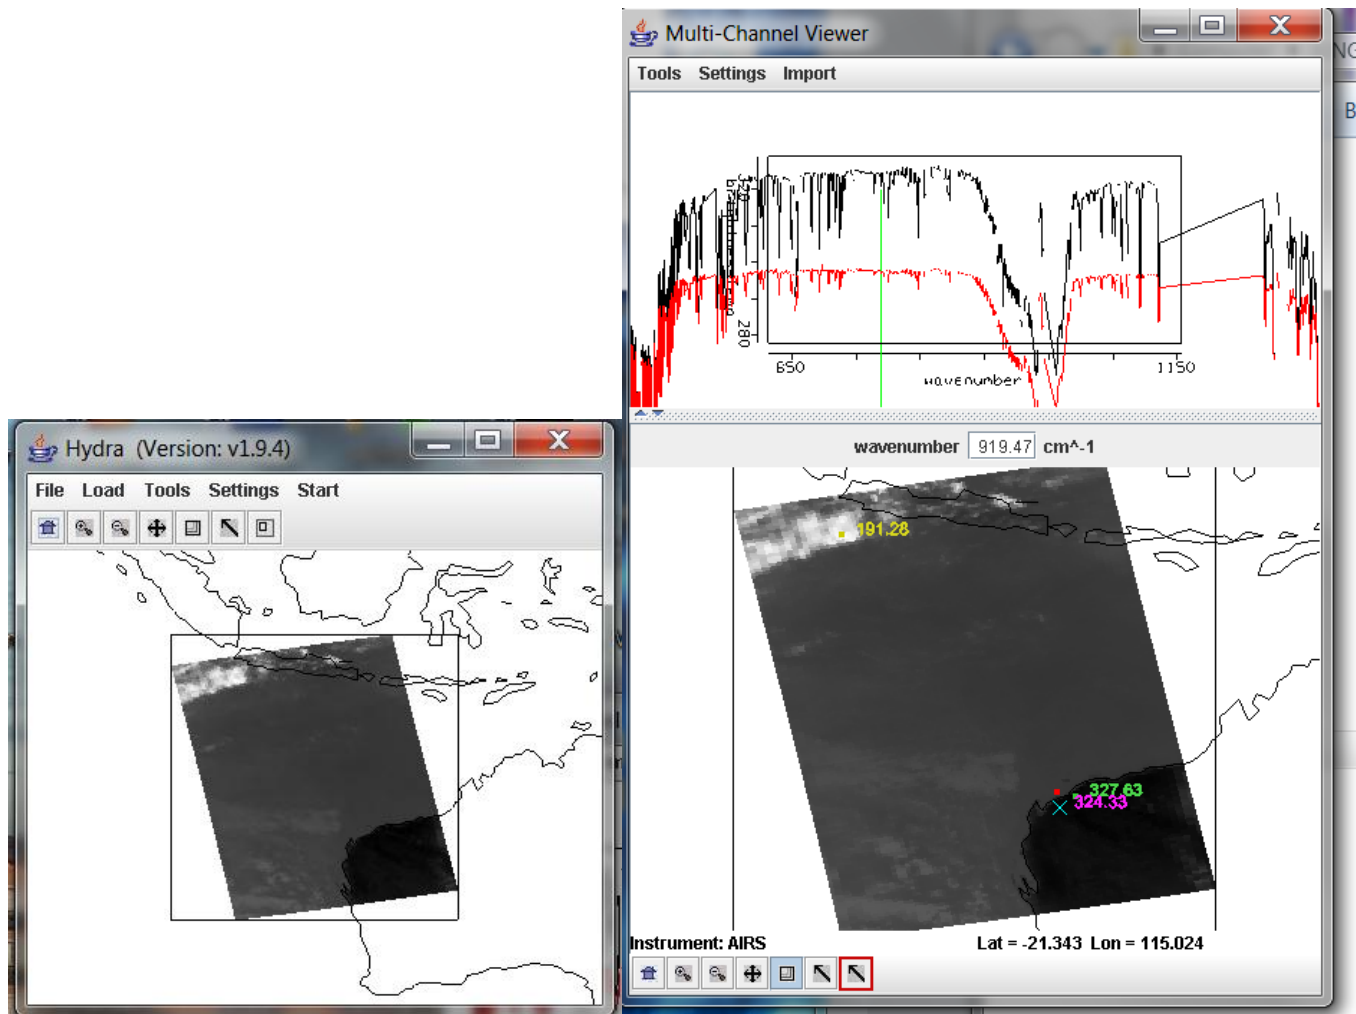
Multi-Channel Viewer

Tools Settings Import

320

280

650

1150

wavenumber

wavenumber 919.47 cm^-1

191.28

327.63
324.33

Instrument: AIRS

Lat = -21.343 Lon = 115.024

Hydra (Version: v1.9.4)

File Load Tools Settings Start